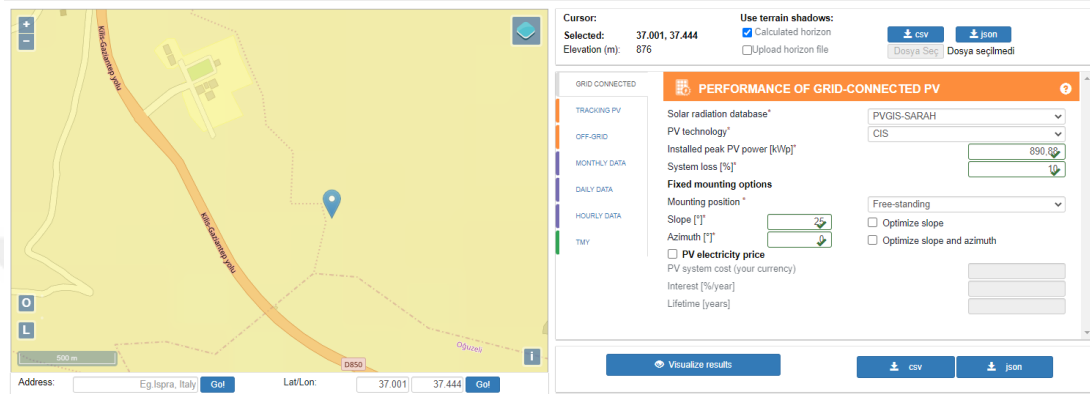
+
−
Kilis-Gaziantep yolu
Kilis-Gaziantep yolu
O
L
500 m
D850
Oğuzeli
i
Address: Eg.Ispra, Italy Go!
Lat/Lon: 37.001 37.444 Go!

Cursor:
Selected: 37.001, 37.444
Elevation (m): 876
Use terrain shadows:
Calculated horizon
Upload horizon file
csv
json
Dosya Seç
Dosya seçilmedi

GRID CONNECTED
TRACKING PV
OFF-GRID
MONTHLY DATA
DAILY DATA
HOURLY DATA
TMY

PERFORMANCE OF GRID-CONNECTED PV
?
Solar radiation database* PVGIS-SARAH
PV technology* CIS
Installed peak PV power [kWp]* 890.88
System loss [%]* 10
Fixed mounting options
Mounting position * Free-standing
Slope [°]* 25
Optimize slope
Azimuth [°]* 0
Optimize slope and azimuth
PV electricity price
PV system cost (your currency)
Interest [%/year]
Lifetime [years]

Visualize results
csv
json